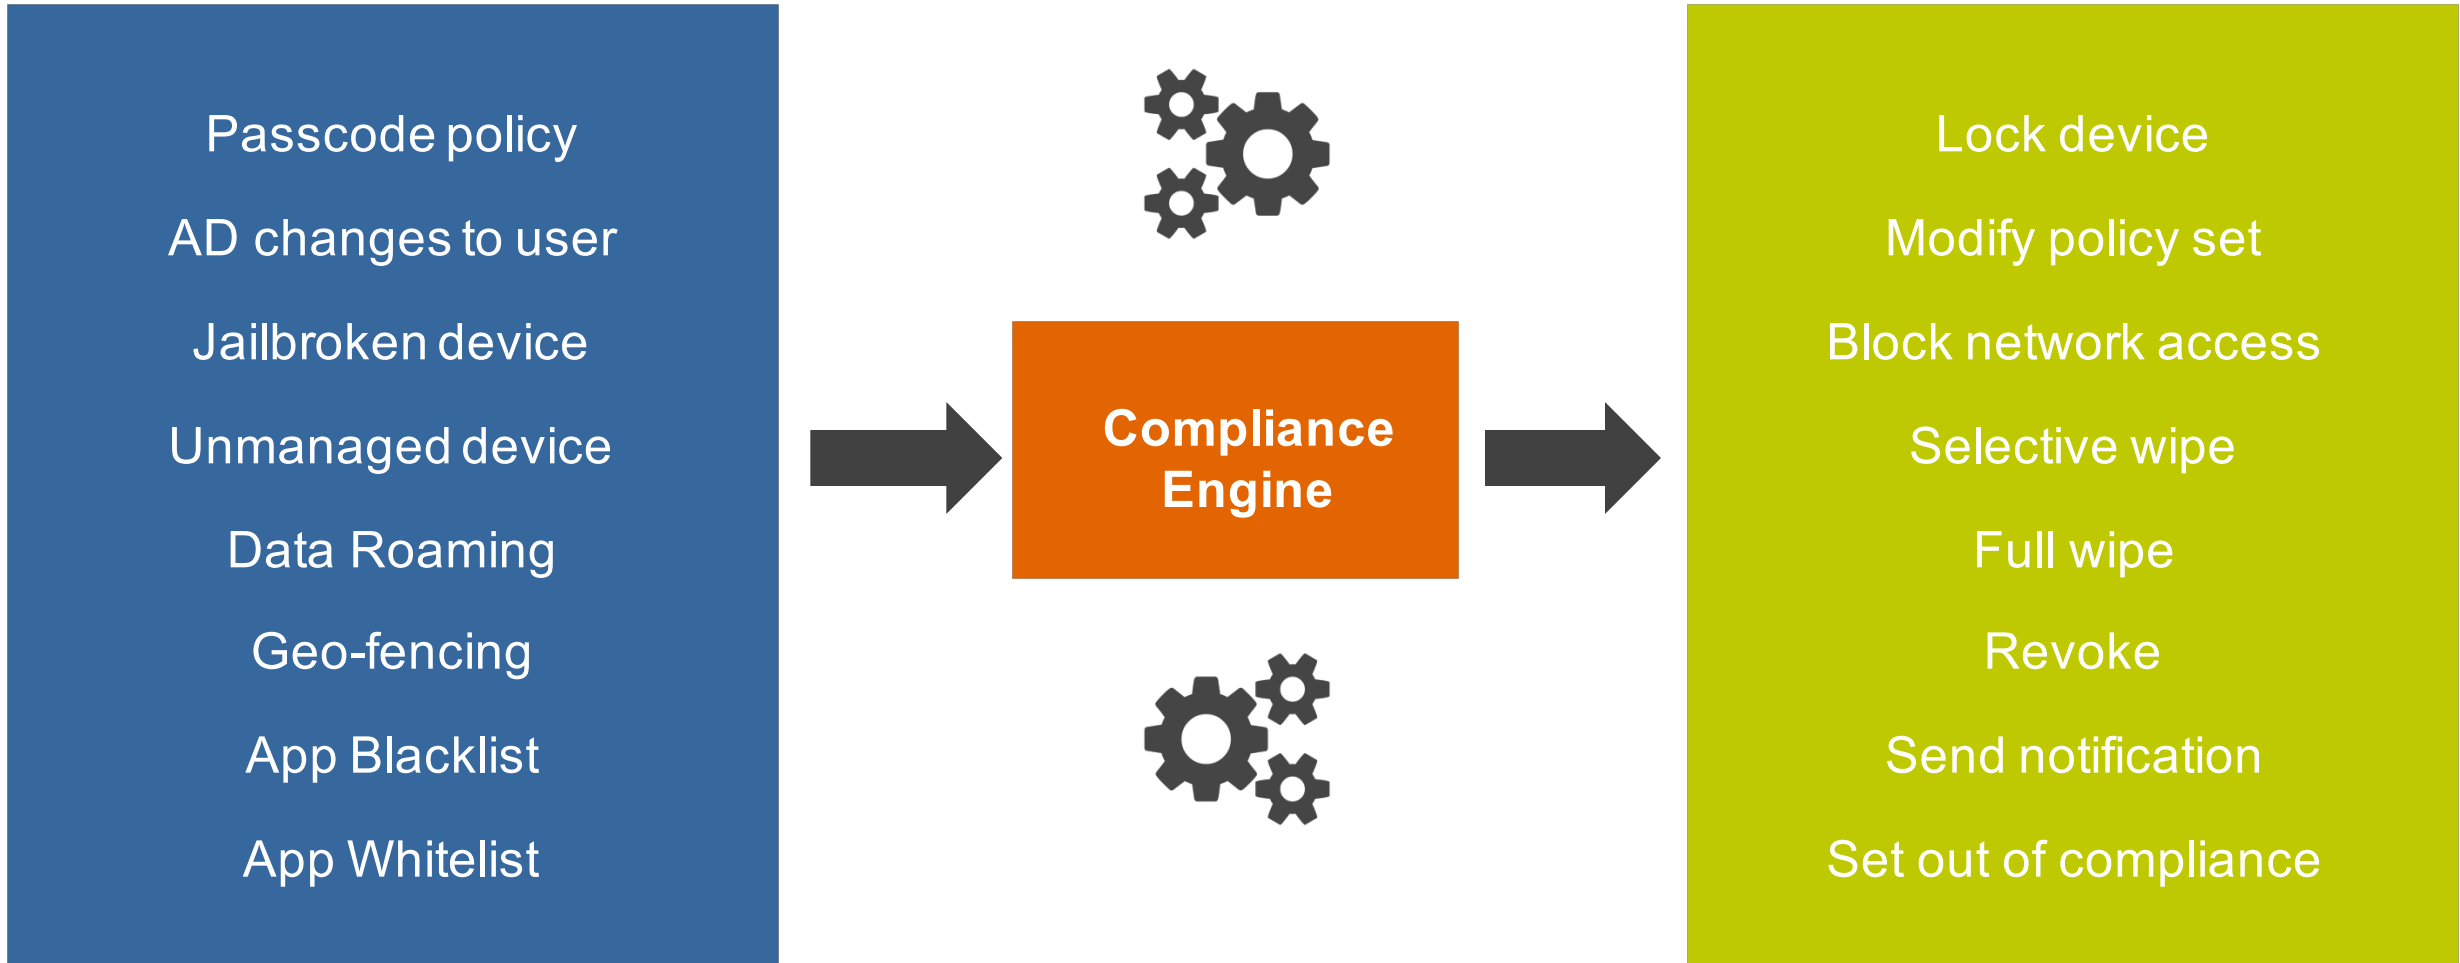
Passcode policy

AD changes to user

Jailbroken device

Unmanaged device

Data Roaming

Geo-fencing

App Blacklist

App Whitelist

Compliance Engine

Lock device

Modify policy set

Block network access

Selective wipe

Full wipe

Revoke

Send notification

Set out of compliance